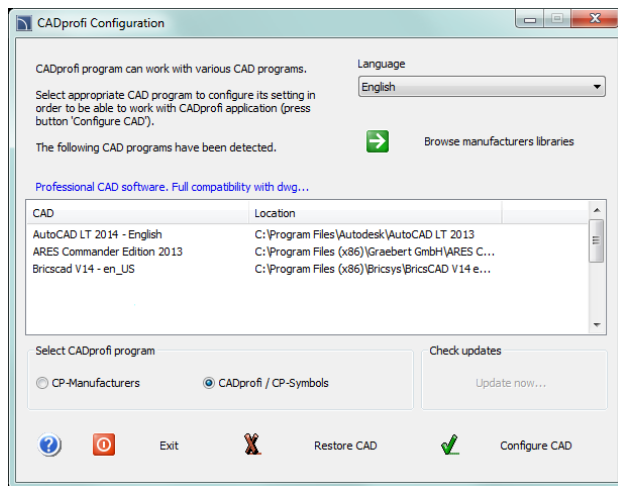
CADprofi Configuration

CADprofi program can work with various CAD programs.

Select appropriate CAD program to configure its setting in order to be able to work with CADprofi application (press button 'Configure CAD').

The following CAD programs have been detected.

Language

English

Browse manufacturers libraries

Professional CAD software. Full compatibility with dwg...

| CAD | Location |
|---|---|
| AutoCAD LT 2014 - English | C:\Program Files\Autodesk\AutoCAD LT 2013 |
| ARES Commander Edition 2013 | C:\Program Files (x86)\Graebert GmbH\ARES C... |
| Bricscad V14 - en_US | C:\Program Files (x86)\Bricsys\BricsCAD V14 e... |

Select CADprofi program

CP-Manufacturers

CADprofi / CP-Symbols

Check updates

Update now...

Exit

Restore CAD

Configure CAD